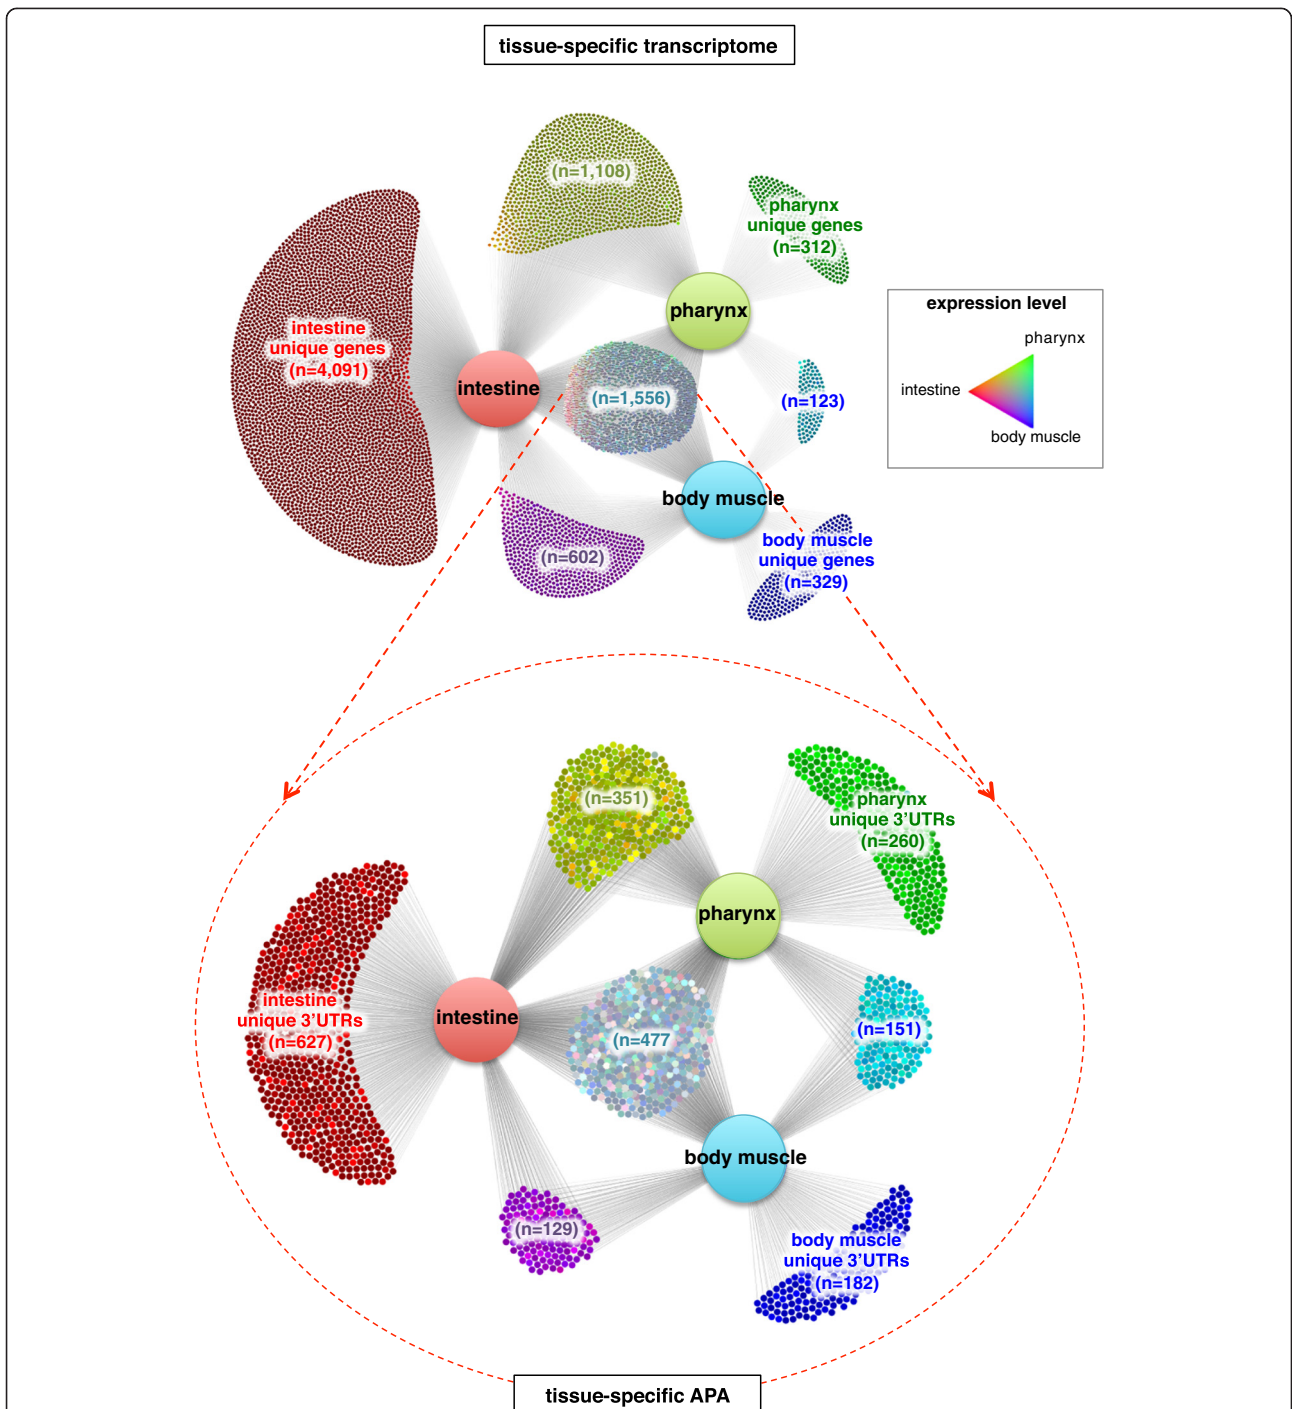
tissue-specific transcriptome

(n=1,108)

pharynx unique genes (n=312)

intestine unique genes (n=4,091)

pharynx

intestine

(n=1,556)

(n=123)

expression level

pharynx

intestine

body muscle

body muscle

(n=602)

body muscle unique genes (n=329)

(n=351)

pharynx unique 3'UTRs (n=260)

pharynx

intestine unique 3'UTRs (n=627)

intestine

(n=477)

(n=151)

body muscle

(n=129)

body muscle unique 3'UTRs (n=182)

tissue-specific APA